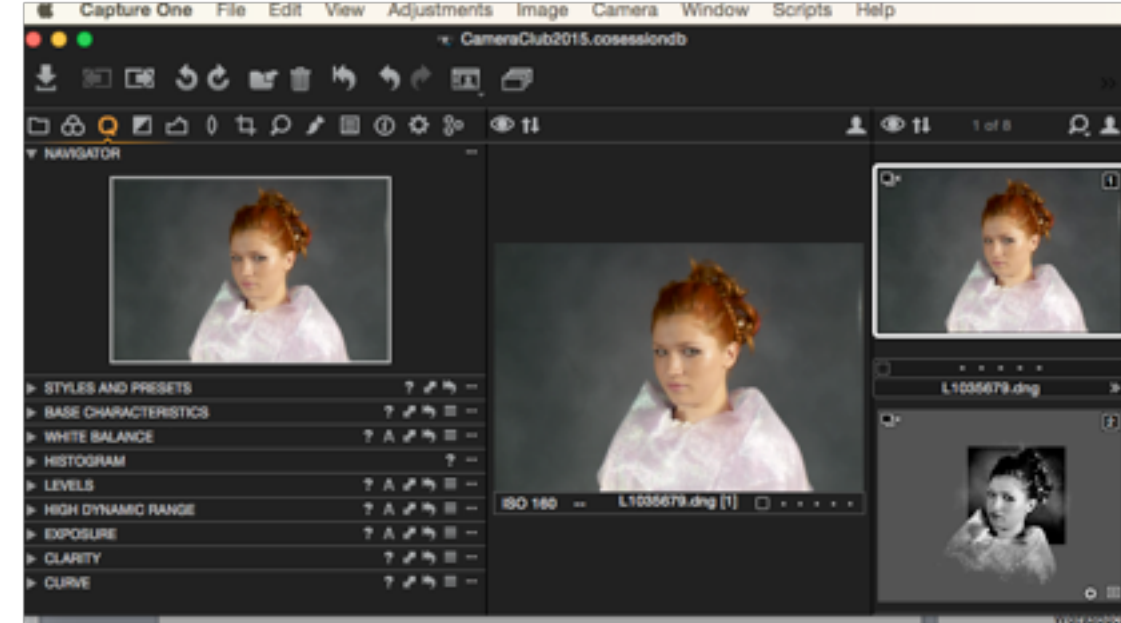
Capture One File Edit View Adjustments Image Camera Window Scripts Help

CameraClub2015.cosessiondb

NAVIGATOR

STYLES AND PRESETS ?
BASE CHARACTERISTICS ?
WHITE BALANCE ? A
HISTOGRAM ?
LEVELS ? A
HIGH DYNAMIC RANGE ? A
EXPOSURE ? A
CLARITY ?
CURVE ?

ISO 160 -- L1035679.dng [1]

1 of 8

1

L1035679.dng

2